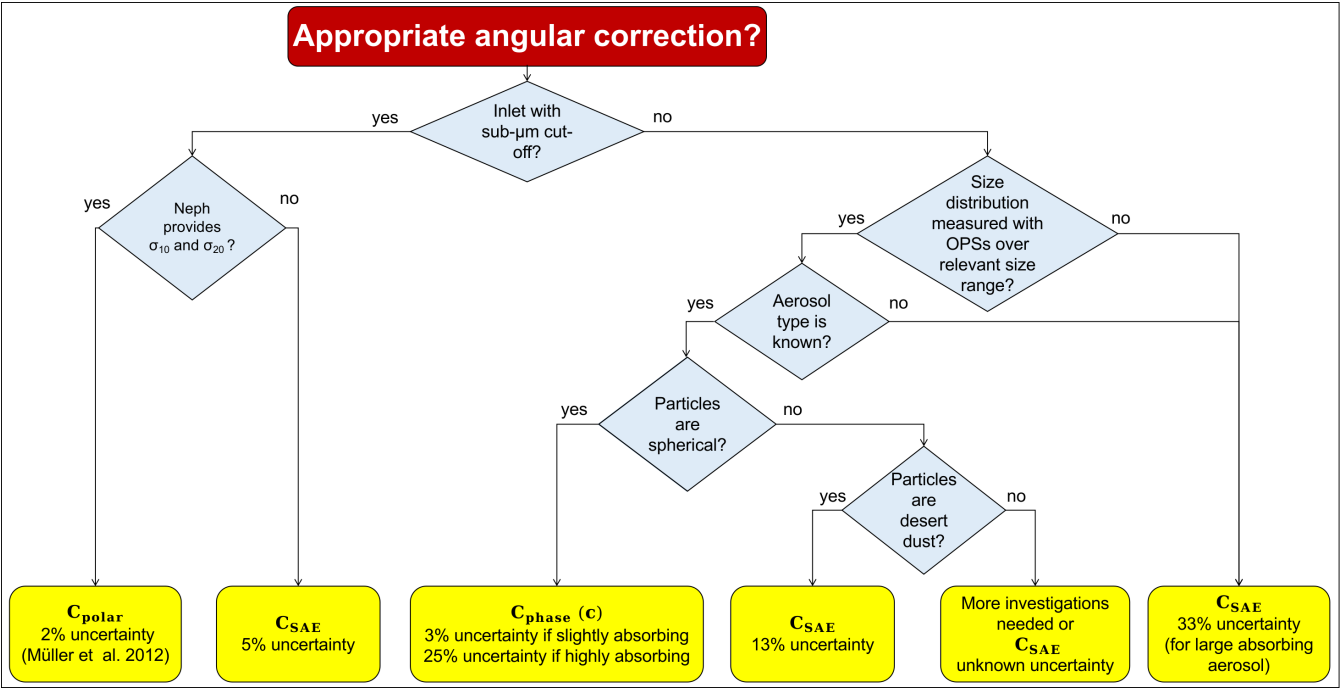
Appropriate angular correction?

Inlet with sub-µm cut-off?

yes

no

Neph provides $\sigma_{10}$ and $\sigma_{20}$ ?

yes

no

Size distribution measured with OPSs over relevant size range?

yes

no

Aerosol type is known?

yes

no

Particles are spherical?

yes

no

Particles are desert dust?

yes

no

$\mathbf{C_{polar}}$
2% uncertainty
(Müller et al. 2012)

$\mathbf{C_{SAE}}$
5% uncertainty

$\mathbf{C_{phase}}$ $\mathbf{(c)}$
3% uncertainty if slightly absorbing
25% uncertainty if highly absorbing

$\mathbf{C_{SAE}}$
13% uncertainty

More investigations needed or
$\mathbf{C_{SAE}}$
unknown uncertainty

$\mathbf{C_{SAE}}$
33% uncertainty
(for large absorbing aerosol)